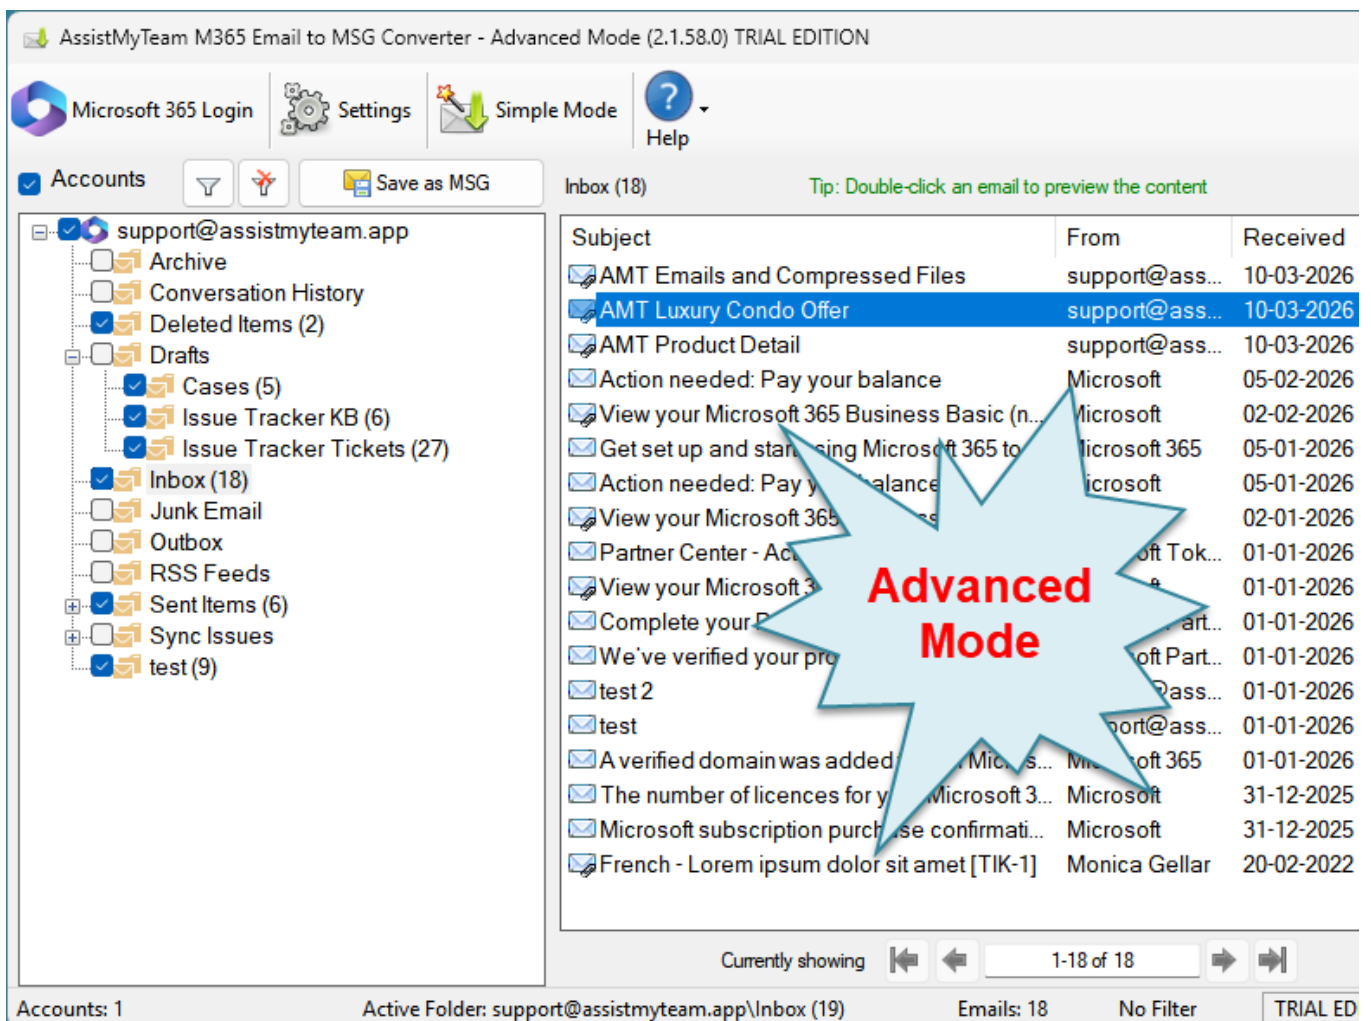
AssistMyTeam M365 Email to MSG Converter - Advanced Mode (2.1.58.0) TRIAL EDITION

Microsoft 365 Login Settings Simple Mode Help

Accounts Save as MSG

Inbox (18) Tip: Double-click an email to preview the content

support@assistmyteam.app
Archive
Conversation History
Deleted Items (2)
Drafts
Cases (5)
Issue Tracker KB (6)
Issue Tracker Tickets (27)
Inbox (18)
Junk Email
Outbox
RSS Feeds
Sent Items (6)
Sync Issues
test (9)

| Subject | From | Received |
|---|---|---|
| AMT Emails and Compressed Files | support@ass... | 10-03-2026 |
| AMT Luxury Condo Offer | support@ass... | 10-03-2026 |
| AMT Product Detail | support@ass... | 10-03-2026 |
| Action needed: Pay your balance | Microsoft | 05-02-2026 |
| View your Microsoft 365 Business Basic (n... | Microsoft | 02-02-2026 |
| Get set up and sta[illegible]ing Micros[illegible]t 365 to | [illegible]icrosoft 365 | 05-01-2026 |
| Action needed: Pay y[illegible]alance | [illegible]icrosoft | 05-01-2026 |
| View your Microsoft 365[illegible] | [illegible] | 02-01-2026 |
| Partner Center - Ac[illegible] | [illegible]oft Tok... | 01-01-2026 |
| View your Microsoft 3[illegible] | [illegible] | 01-01-2026 |
| Complete your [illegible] | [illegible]art... | 01-01-2026 |
| We've verified your pro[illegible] | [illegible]oft Part... | 01-01-2026 |
| test 2 | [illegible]ass... | 01-01-2026 |
| test | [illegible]port@ass... | 01-01-2026 |
| A verified domain was added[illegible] Mic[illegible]s... | Mi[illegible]oft 365 | 01-01-2026 |
| The number of licences for y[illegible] Microsoft 3... | Microsoft | 31-12-2025 |
| Microsoft subscription purch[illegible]se confirmati... | Microsoft | 31-12-2025 |
| French - Lorem ipsum dolor sit amet [TIK-1] | Monica Gellar | 20-02-2022 |

Advanced Mode

Currently showing 1-18 of 18

Accounts: 1 Active Folder: support@assistmyteam.app\Inbox (19) Emails: 18 No Filter TRIAL ED